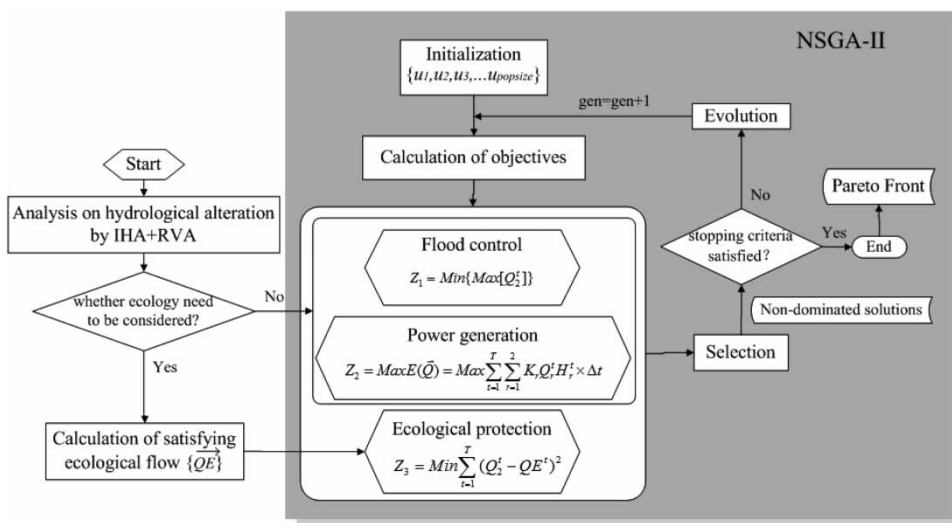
NSGA-II

Initialization
$\{u_1, u_2, u_3, \ldots u_{popsize}\}$

gen=gen+1

Evolution

Calculation of objectives

Start

Analysis on hydrological alteration by IHA+RVA

whether ecology need to be considered?

No

Yes

Flood control
$Z_1 = Min\{Max[Q_2^t]\}$

Power generation
$Z_2 = MaxE(\vec{Q}) = Max\sum_{t=1}^{T}\sum_{r=1}^{2} K_r Q_r^t H_r^t \times \Delta t$

Calculation of satisfying ecological flow $\{\overrightarrow{QE}\}$

Ecological protection
$Z_3 = Min\sum_{t=1}^{T}(Q_2^t - QE^t)^2$

No

stopping criteria satisfied?

Yes

End

Pareto Front

Non-dominated solutions

Selection